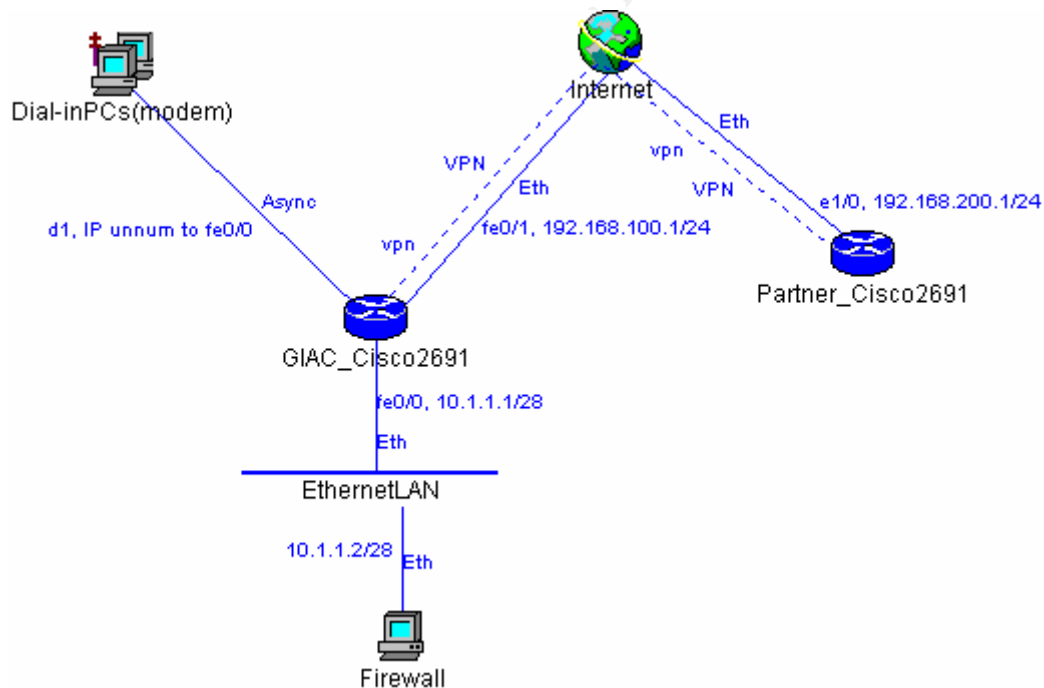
Dial-inPCs(modem)

Internet

Async

d1, IP unnum to fe0/0

VPN

Eth

vpn

fe0/1, 192.168.100.1/24

Eth

vpn

VPN

e1/0, 192.168.200.1/24

Partner_Cisco2691

GIAC_Cisco2691

fe0/0, 10.1.1.1/28

Eth

EthernetLAN

10.1.1.2/28

Eth

Firewall